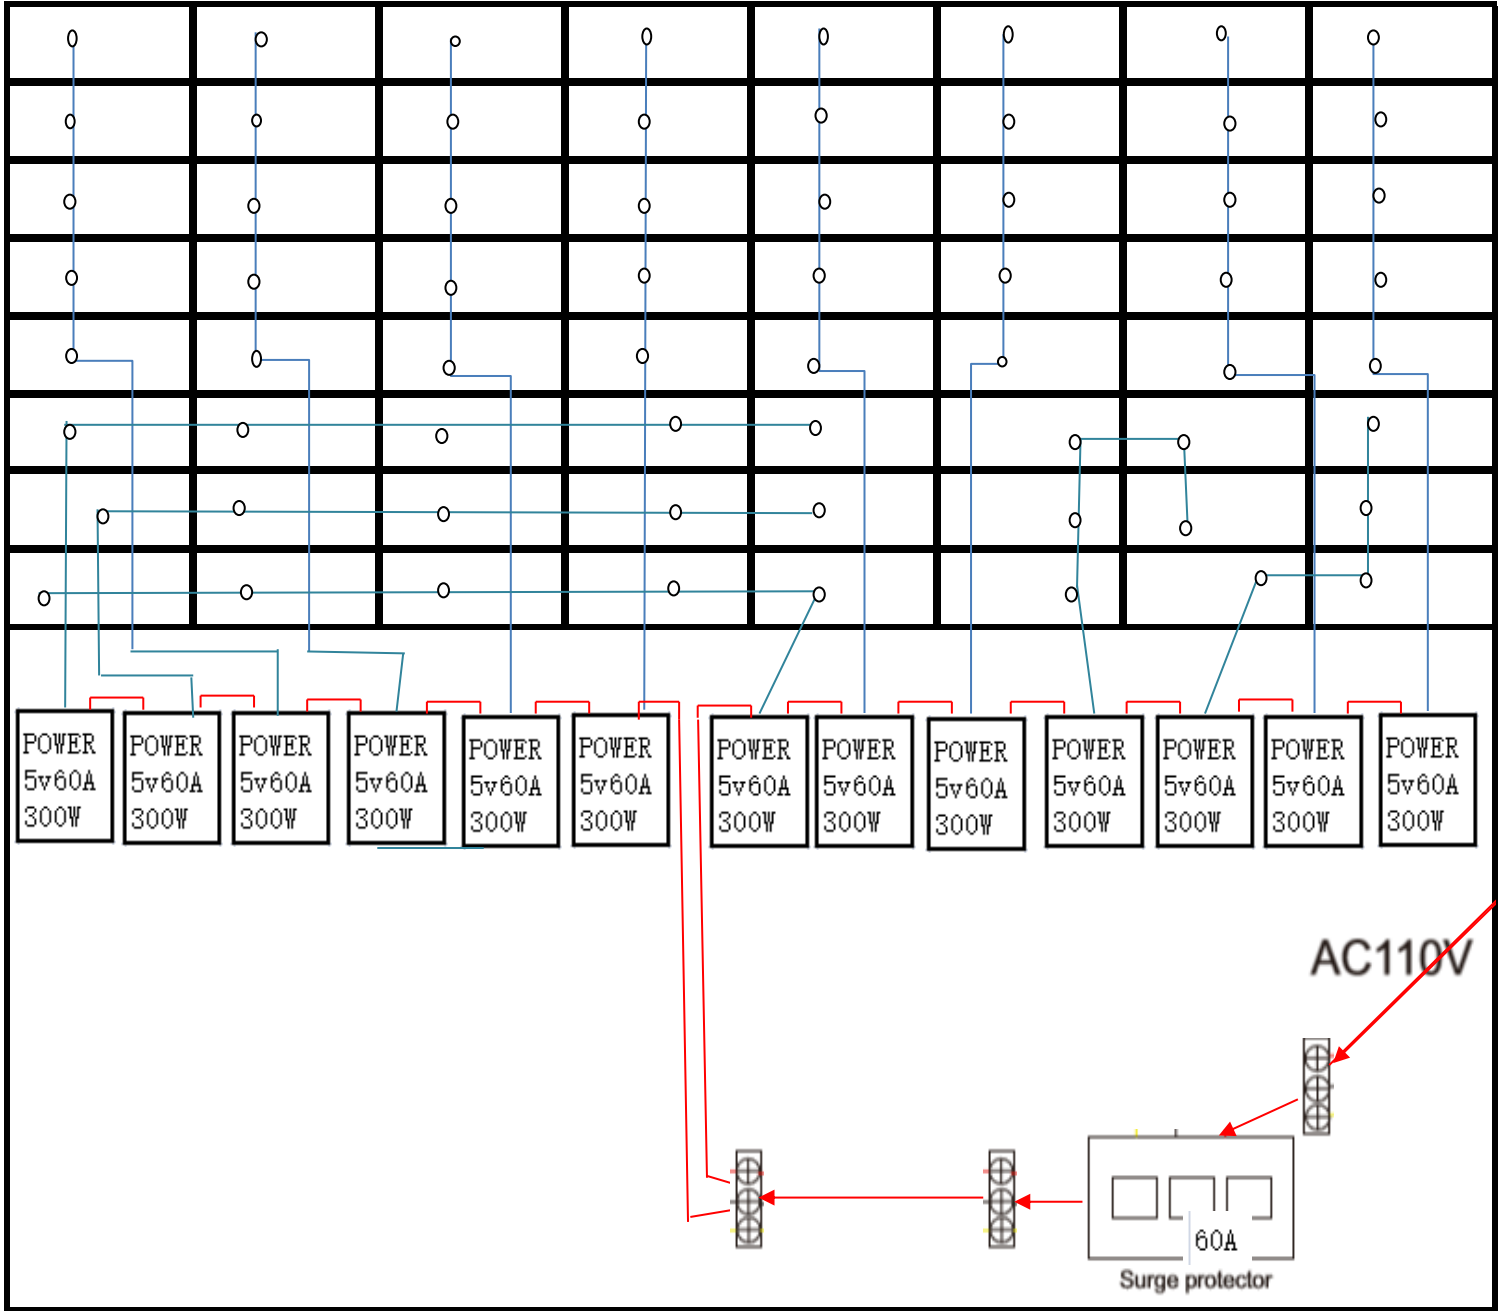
POWER 5v60A 300W

POWER 5v60A 300W

POWER 5v60A 300W

POWER 5v60A 300W

POWER 5v60A 300W

POWER 5v60A 300W

POWER 5v60A 300W

POWER 5v60A 300W

POWER 5v60A 300W

POWER 5v60A 300W

POWER 5v60A 300W

POWER 5v60A 300W

POWER 5v60A 300W

AC110V

60A

Surge protector